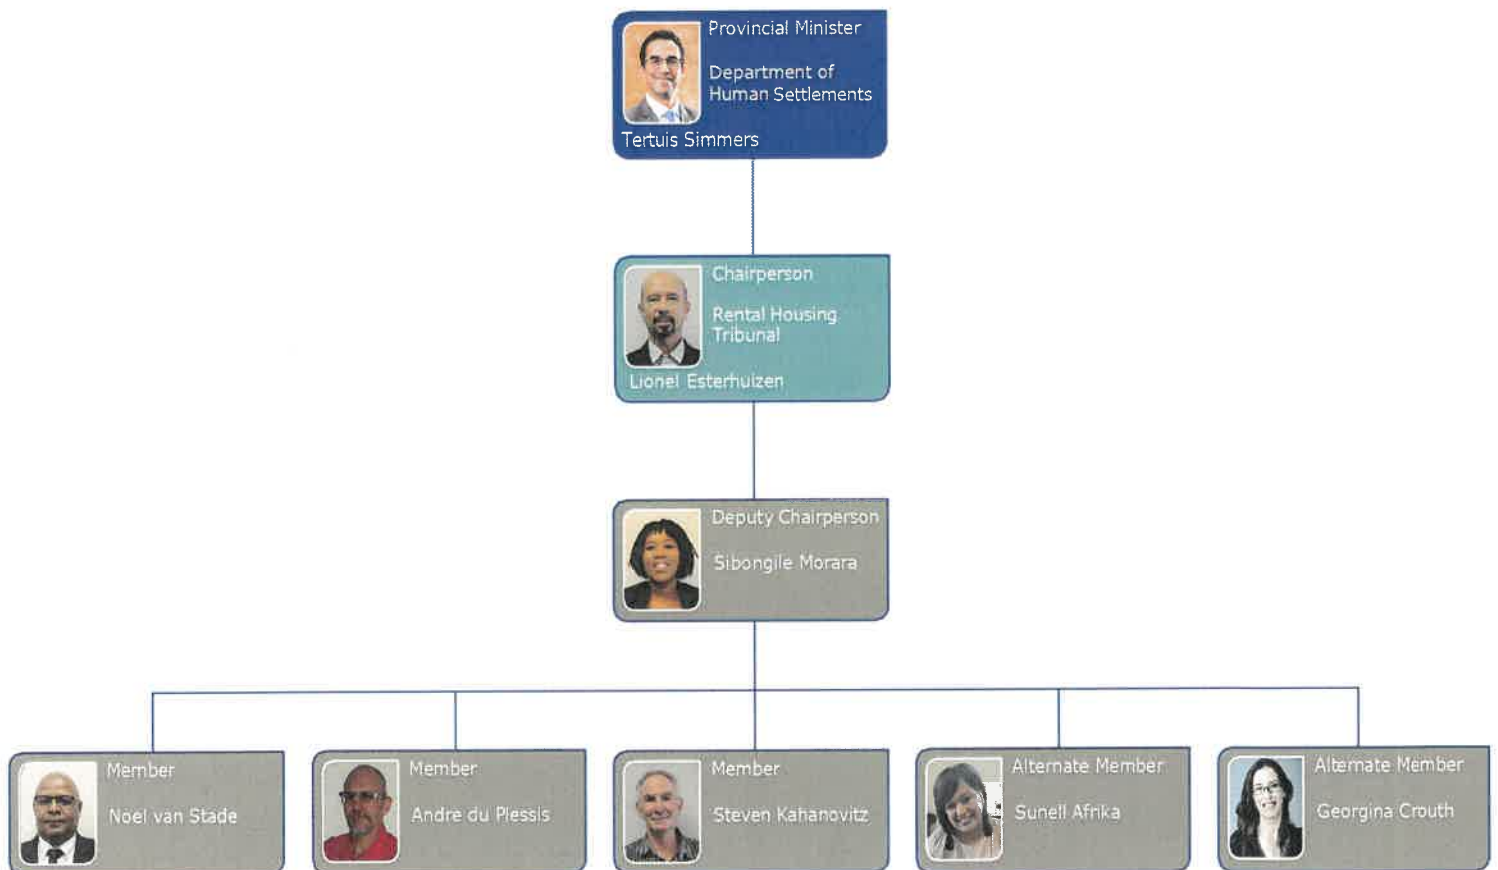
Provincial Minister

Department of Human Settlements

Tertuis Simmers

Chairperson

Rental Housing Tribunal

Lionel Esterhuizen

Deputy Chairperson

Sibongile Morara

Member

Noel van Stade

Member

Andre du Plessis

Member

Steven Kahanovitz

Alternate Member

Sunell Afrika

Alternate Member

Georgina Crouth